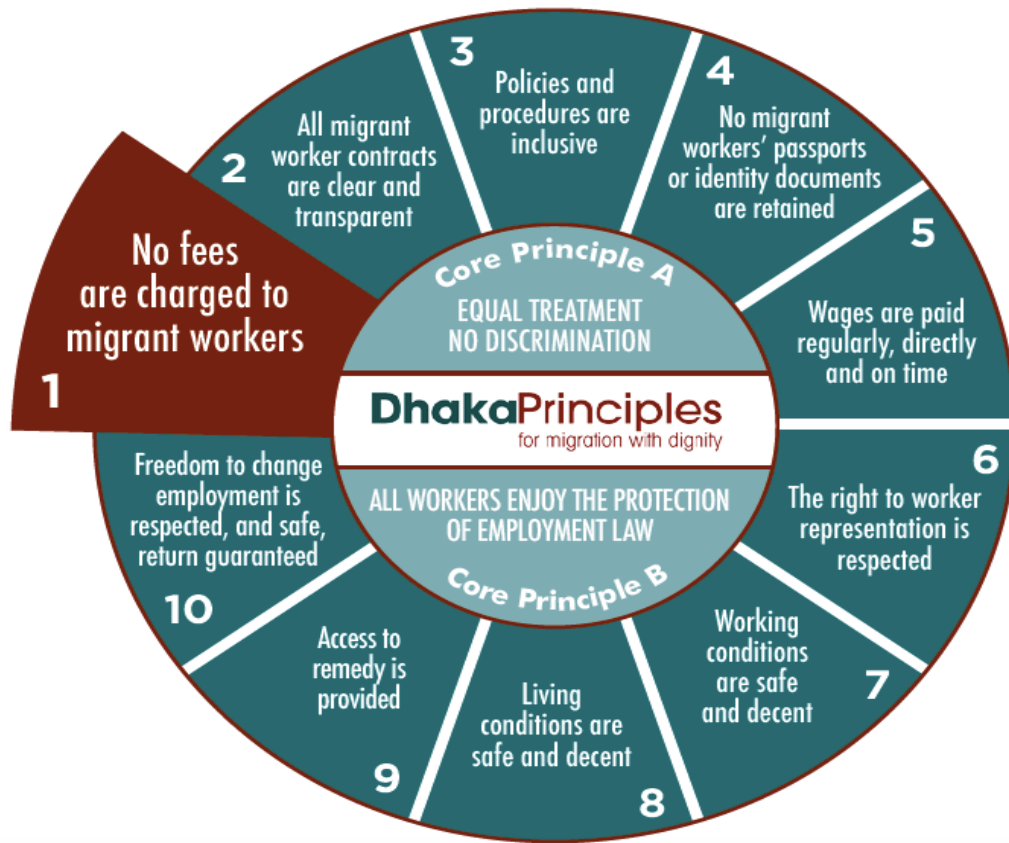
No fees are charged to migrant workers
1

2
All migrant worker contracts are clear and transparent

3
Policies and procedures are inclusive

4
No migrant workers' passports or identity documents are retained

5
Wages are paid regularly, directly and on time

6
The right to worker representation is respected

7
Working conditions are safe and decent

8
Living conditions are safe and decent

9
Access to remedy is provided

10
Freedom to change employment is respected, and safe, return guaranteed

Core Principle A
EQUAL TREATMENT NO DISCRIMINATION

DhakaPrinciples
for migration with dignity

ALL WORKERS ENJOY THE PROTECTION OF EMPLOYMENT LAW
Core Principle B